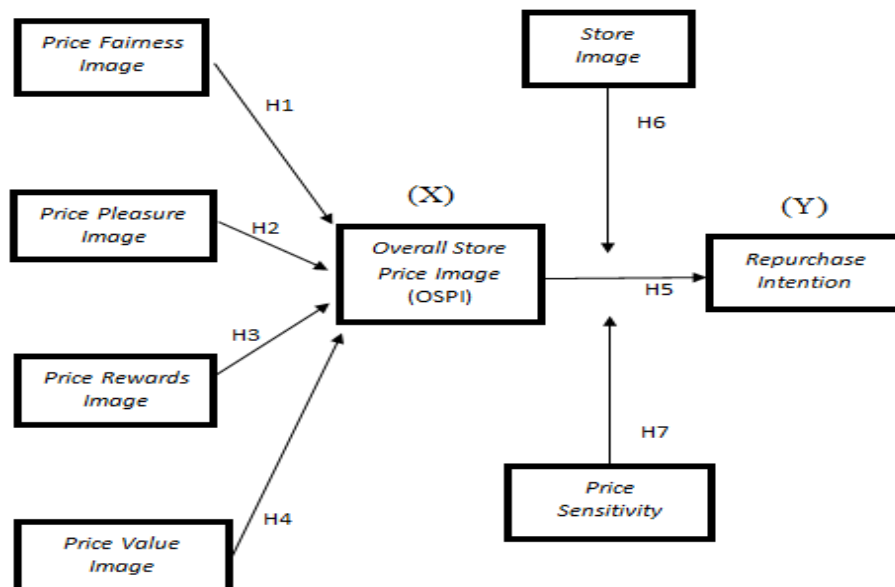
Price Fairness Image

H1

Store Image

H6

Price Pleasure Image

H2

(X)

Overall Store Price Image (OSPI)

(Y)

Repurchase Intention

H5

H3

Price Rewards Image

H7

H4

Price Sensitivity

Price Value Image